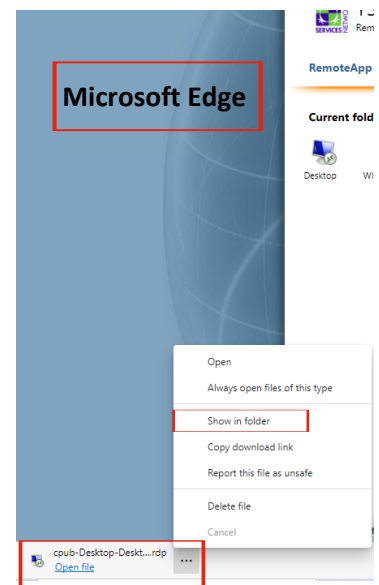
Microsoft Edge

SERVICES NETWO
TS
Rem

RemoteApp

Current fold

Desktop
Wi

Open
Always open files of this type
Show in folder
Copy download link
Report this file as unsafe
Delete file
Cancel

cpub-Desktop-Deskt....rdp
Open file
...